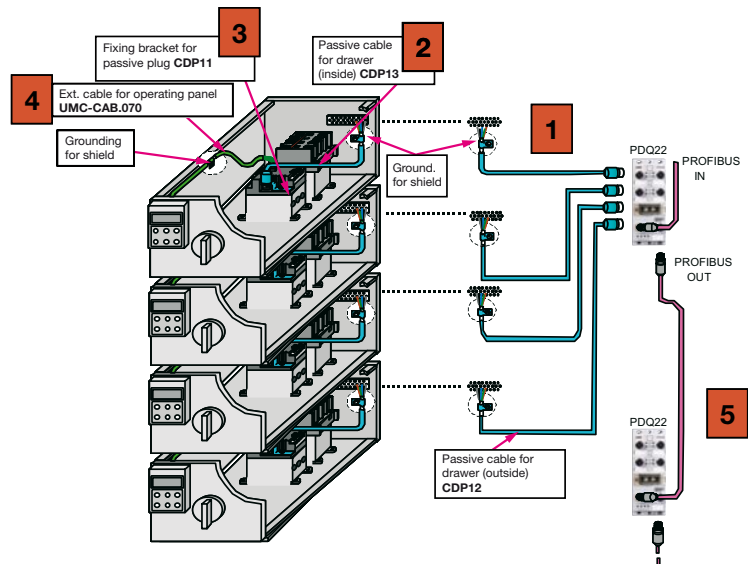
3

Fixing bracket for passive plug **CDP11**

Passive cable for drawer (inside) **CDP13**

2

4

Ext. cable for operating panel **UMC-CAB.070**

Grounding for shield

1

Ground. for shield

PDQ22

PROFIBUS IN

PROFIBUS OUT

5

PDQ22

Passive cable for drawer (outside) **CDP12**